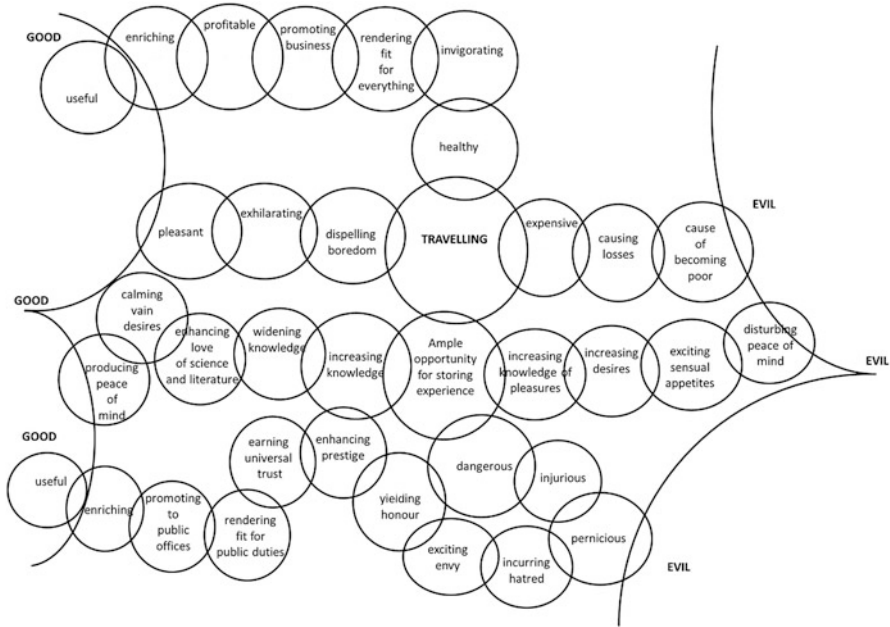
GOOD

useful

enriching

profitable

promoting business

rendering fit for everything

invigorating

healthy

EVIL

pleasant

exhilarating

dispelling boredom

TRAVELLING

expensive

causing losses

cause of becoming poor

GOOD

calming vain desires

enhancing love of science and literature

widening knowledge

increasing knowledge

Ample opportunity for storing experience

increasing knowledge of pleasures

increasing desires

exciting sensual appetites

disturbing peace of mind

EVIL

producing peace of mind

GOOD

earning universal trust

enhancing prestige

useful

enriching

promoting to public offices

rendering fit for public duties

yielding honour

dangerous

injurious

exciting envy

incurring hatred

pernicious

EVIL